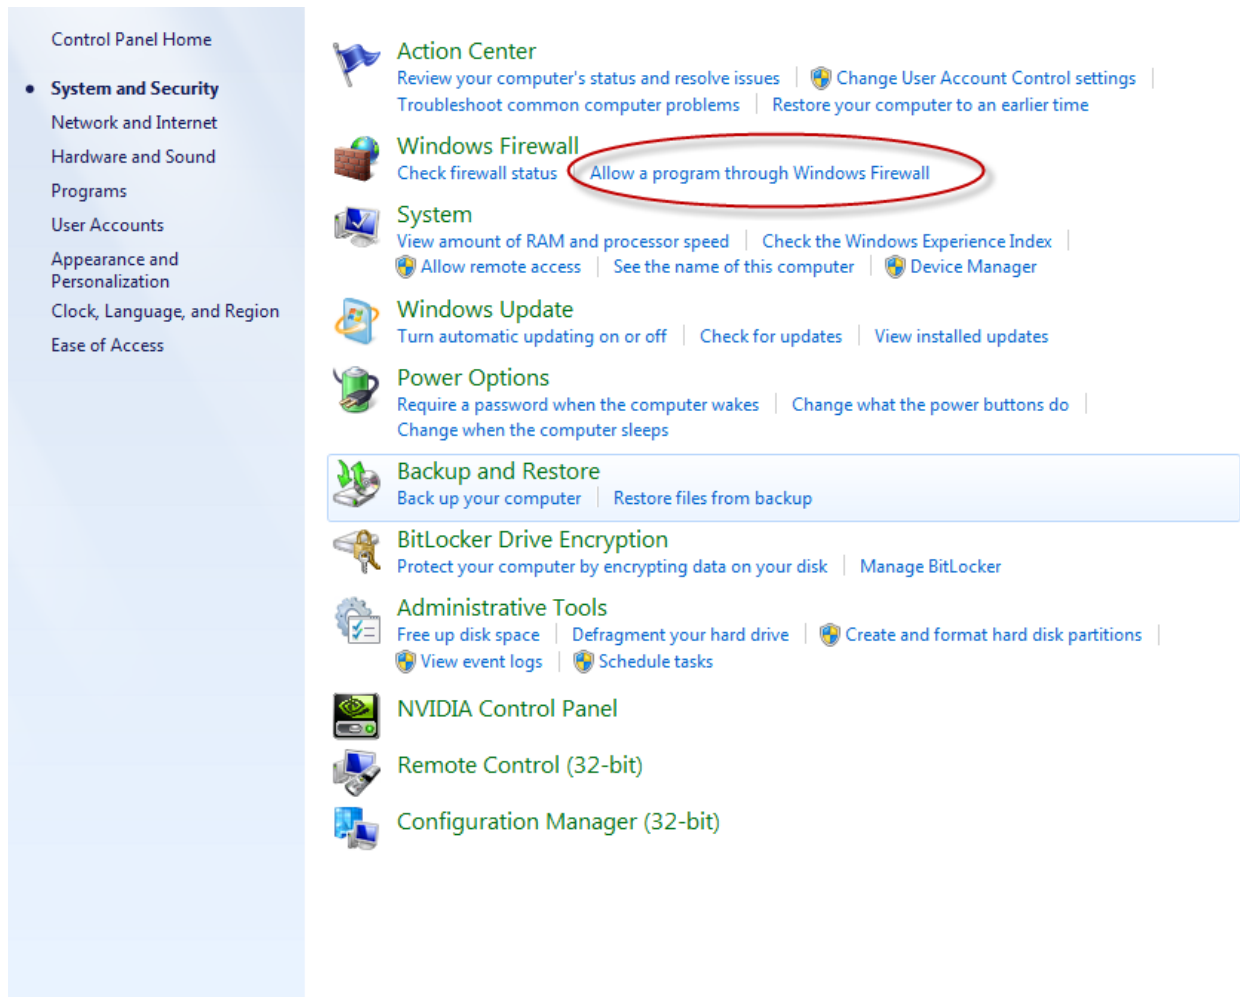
Control Panel Home

• System and Security
Network and Internet
Hardware and Sound
Programs
User Accounts
Appearance and Personalization
Clock, Language, and Region
Ease of Access

Action Center
Review your computer's status and resolve issues | Change User Account Control settings | Troubleshoot common computer problems | Restore your computer to an earlier time

Windows Firewall
Check firewall status | Allow a program through Windows Firewall

System
View amount of RAM and processor speed | Check the Windows Experience Index | Allow remote access | See the name of this computer | Device Manager

Windows Update
Turn automatic updating on or off | Check for updates | View installed updates

Power Options
Require a password when the computer wakes | Change what the power buttons do | Change when the computer sleeps

Backup and Restore
Back up your computer | Restore files from backup

BitLocker Drive Encryption
Protect your computer by encrypting data on your disk | Manage BitLocker

Administrative Tools
Free up disk space | Defragment your hard drive | Create and format hard disk partitions | View event logs | Schedule tasks

NVIDIA Control Panel

Remote Control (32-bit)

Configuration Manager (32-bit)